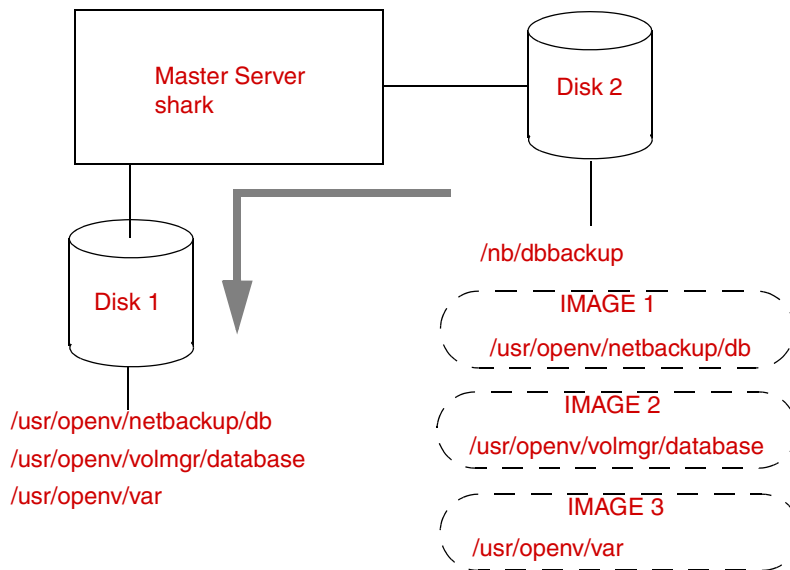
Master Server
shark

Disk 2

/nb/dbbackup

Disk 1

IMAGE 1
/usr/openv/netbackup/db

IMAGE 2
/usr/openv/volmgr/database

IMAGE 3
/usr/openv/var

/usr/openv/netbackup/db
/usr/openv/volmgr/database
/usr/openv/var